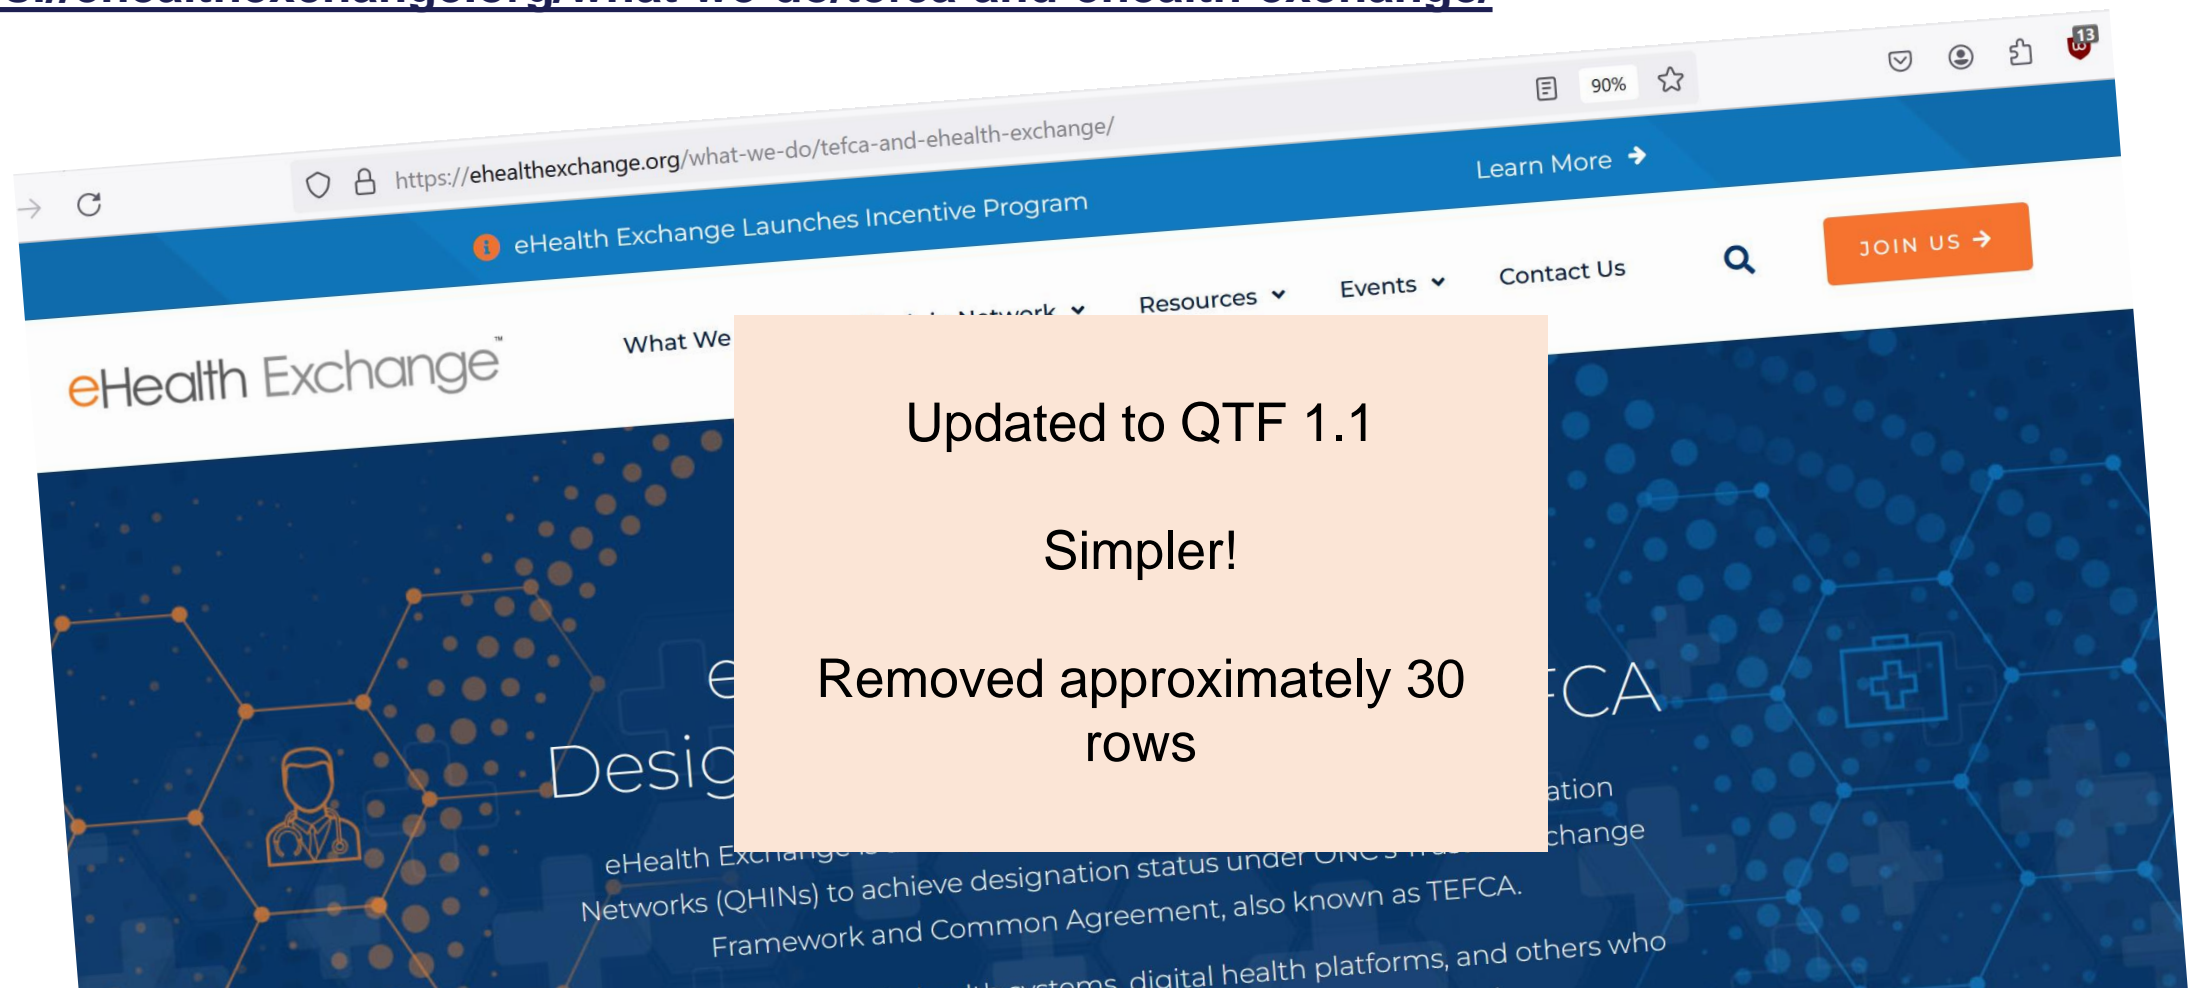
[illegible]

https://ehealthexchange.org/what-we-do/tefca-and-ehealth-exchange/

90%

13

eHealth Exchange Launches Incentive Program

Learn More

eHealth Exchange™

What We

Resources

Events

Contact Us

JOIN US

Updated to QTF 1.1

Simpler!

Removed approximately 30 rows

Desig

CA

ation

change

eHealth Exchange

Networks (QHINs) to achieve designation status under ONC's

Framework and Common Agreement, also known as TEFCA.

systems, digital health platforms, and others who